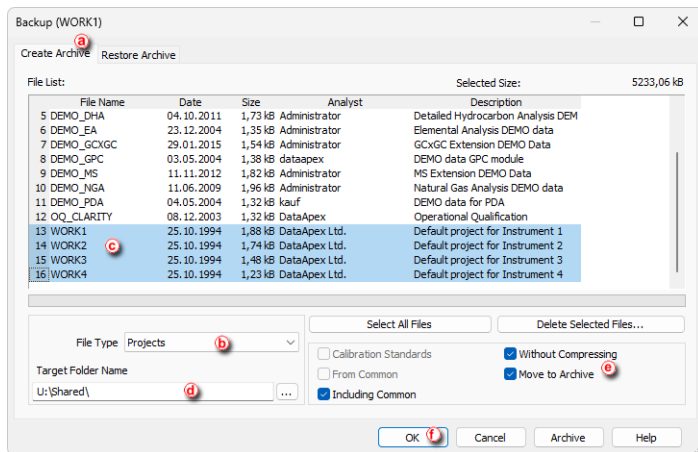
Backup (WORK1)

Create Archive (a) Restore Archive

File List:

Selected Size: 5233,06 kB

| | File Name | Date | Size | Analyst | Description |
|---|---|---|---|---|---|
| 5 | DEMO_DHA | 04.10.2011 | 1,73 kB | Administrator | Detailed Hydrocarbon Analysis DEM |
| 6 | DEMO_EA | 23.12.2004 | 1,35 kB | Administrator | Elemental Analysis DEMO data |
| 7 | DEMO_GCXGC | 29.01.2015 | 1,54 kB | Administrator | GCxGC Extension DEMO Data |
| 8 | DEMO_GPC | 03.05.2004 | 1,38 kB | dataapex | DEMO data GPC module |
| 9 | DEMO_MS | 11.11.2012 | 1,82 kB | Administrator | MS Extension DEMO Data |
| 10 | DEMO_NGA | 11.06.2009 | 1,96 kB | Administrator | Natural Gas Analysis DEMO data |
| 11 | DEMO_PDA | 04.05.2004 | 1,32 kB | kauf | DEMO data for PDA |
| 12 | OQ_CLARITY | 08.12.2003 | 1,32 kB | DataApex | Operational Qualification |
| 13 | WORK1 | 25.10.1994 | 1,88 kB | DataApex Ltd. | Default project for Instrument 1 |
| 14 | WORK2 (c) | 25.10.1994 | 1,74 kB | DataApex Ltd. | Default project for Instrument 2 |
| 15 | WORK3 | 25.10.1994 | 1,48 kB | DataApex Ltd. | Default project for Instrument 3 |
| 16 | WORK4 | 25.10.1994 | 1,23 kB | DataApex Ltd. | Default project for Instrument 4 |

File Type Projects (b)

Target Folder Name

U:\Shared\ (d) ...

Select All Files

Delete Selected Files...

Calibration Standards

From Common

Including Common

Without Compressing

Move to Archive (e)

OK (f) Cancel Archive Help